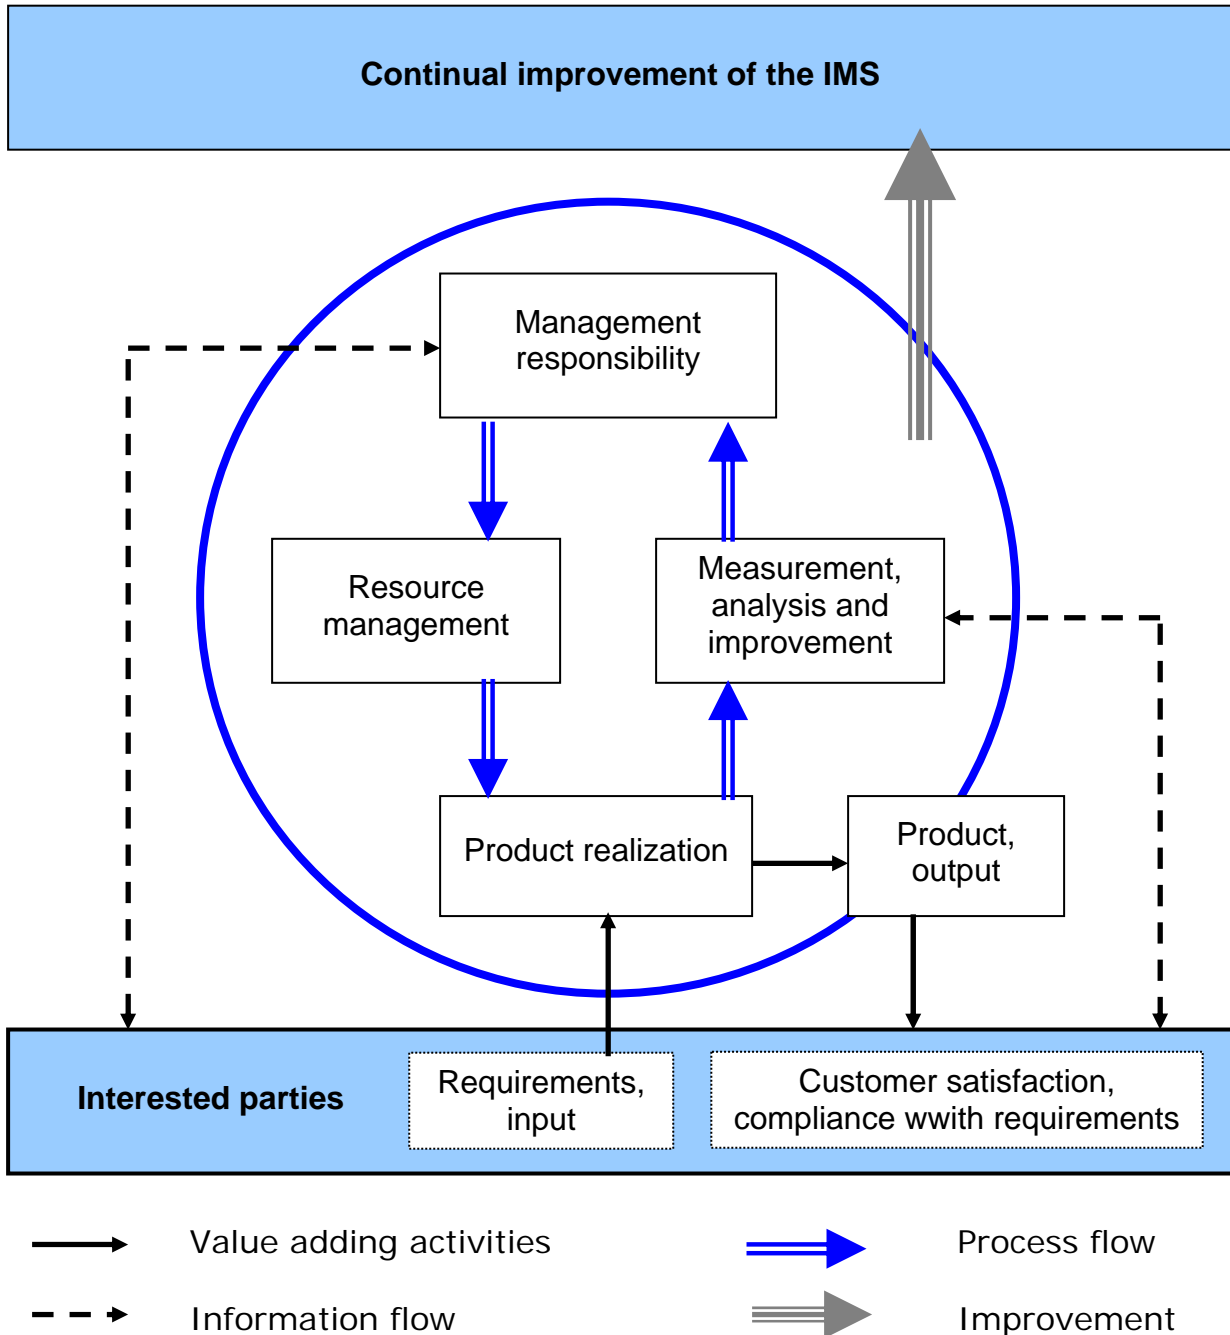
Continual improvement of the IMS

Management responsibility

Resource management

Measurement, analysis and improvement

Product realization

Product, output

Interested parties

Requirements, input

Customer satisfaction, compliance wwith requirements

Value adding activities

Process flow

Information flow

Improvement